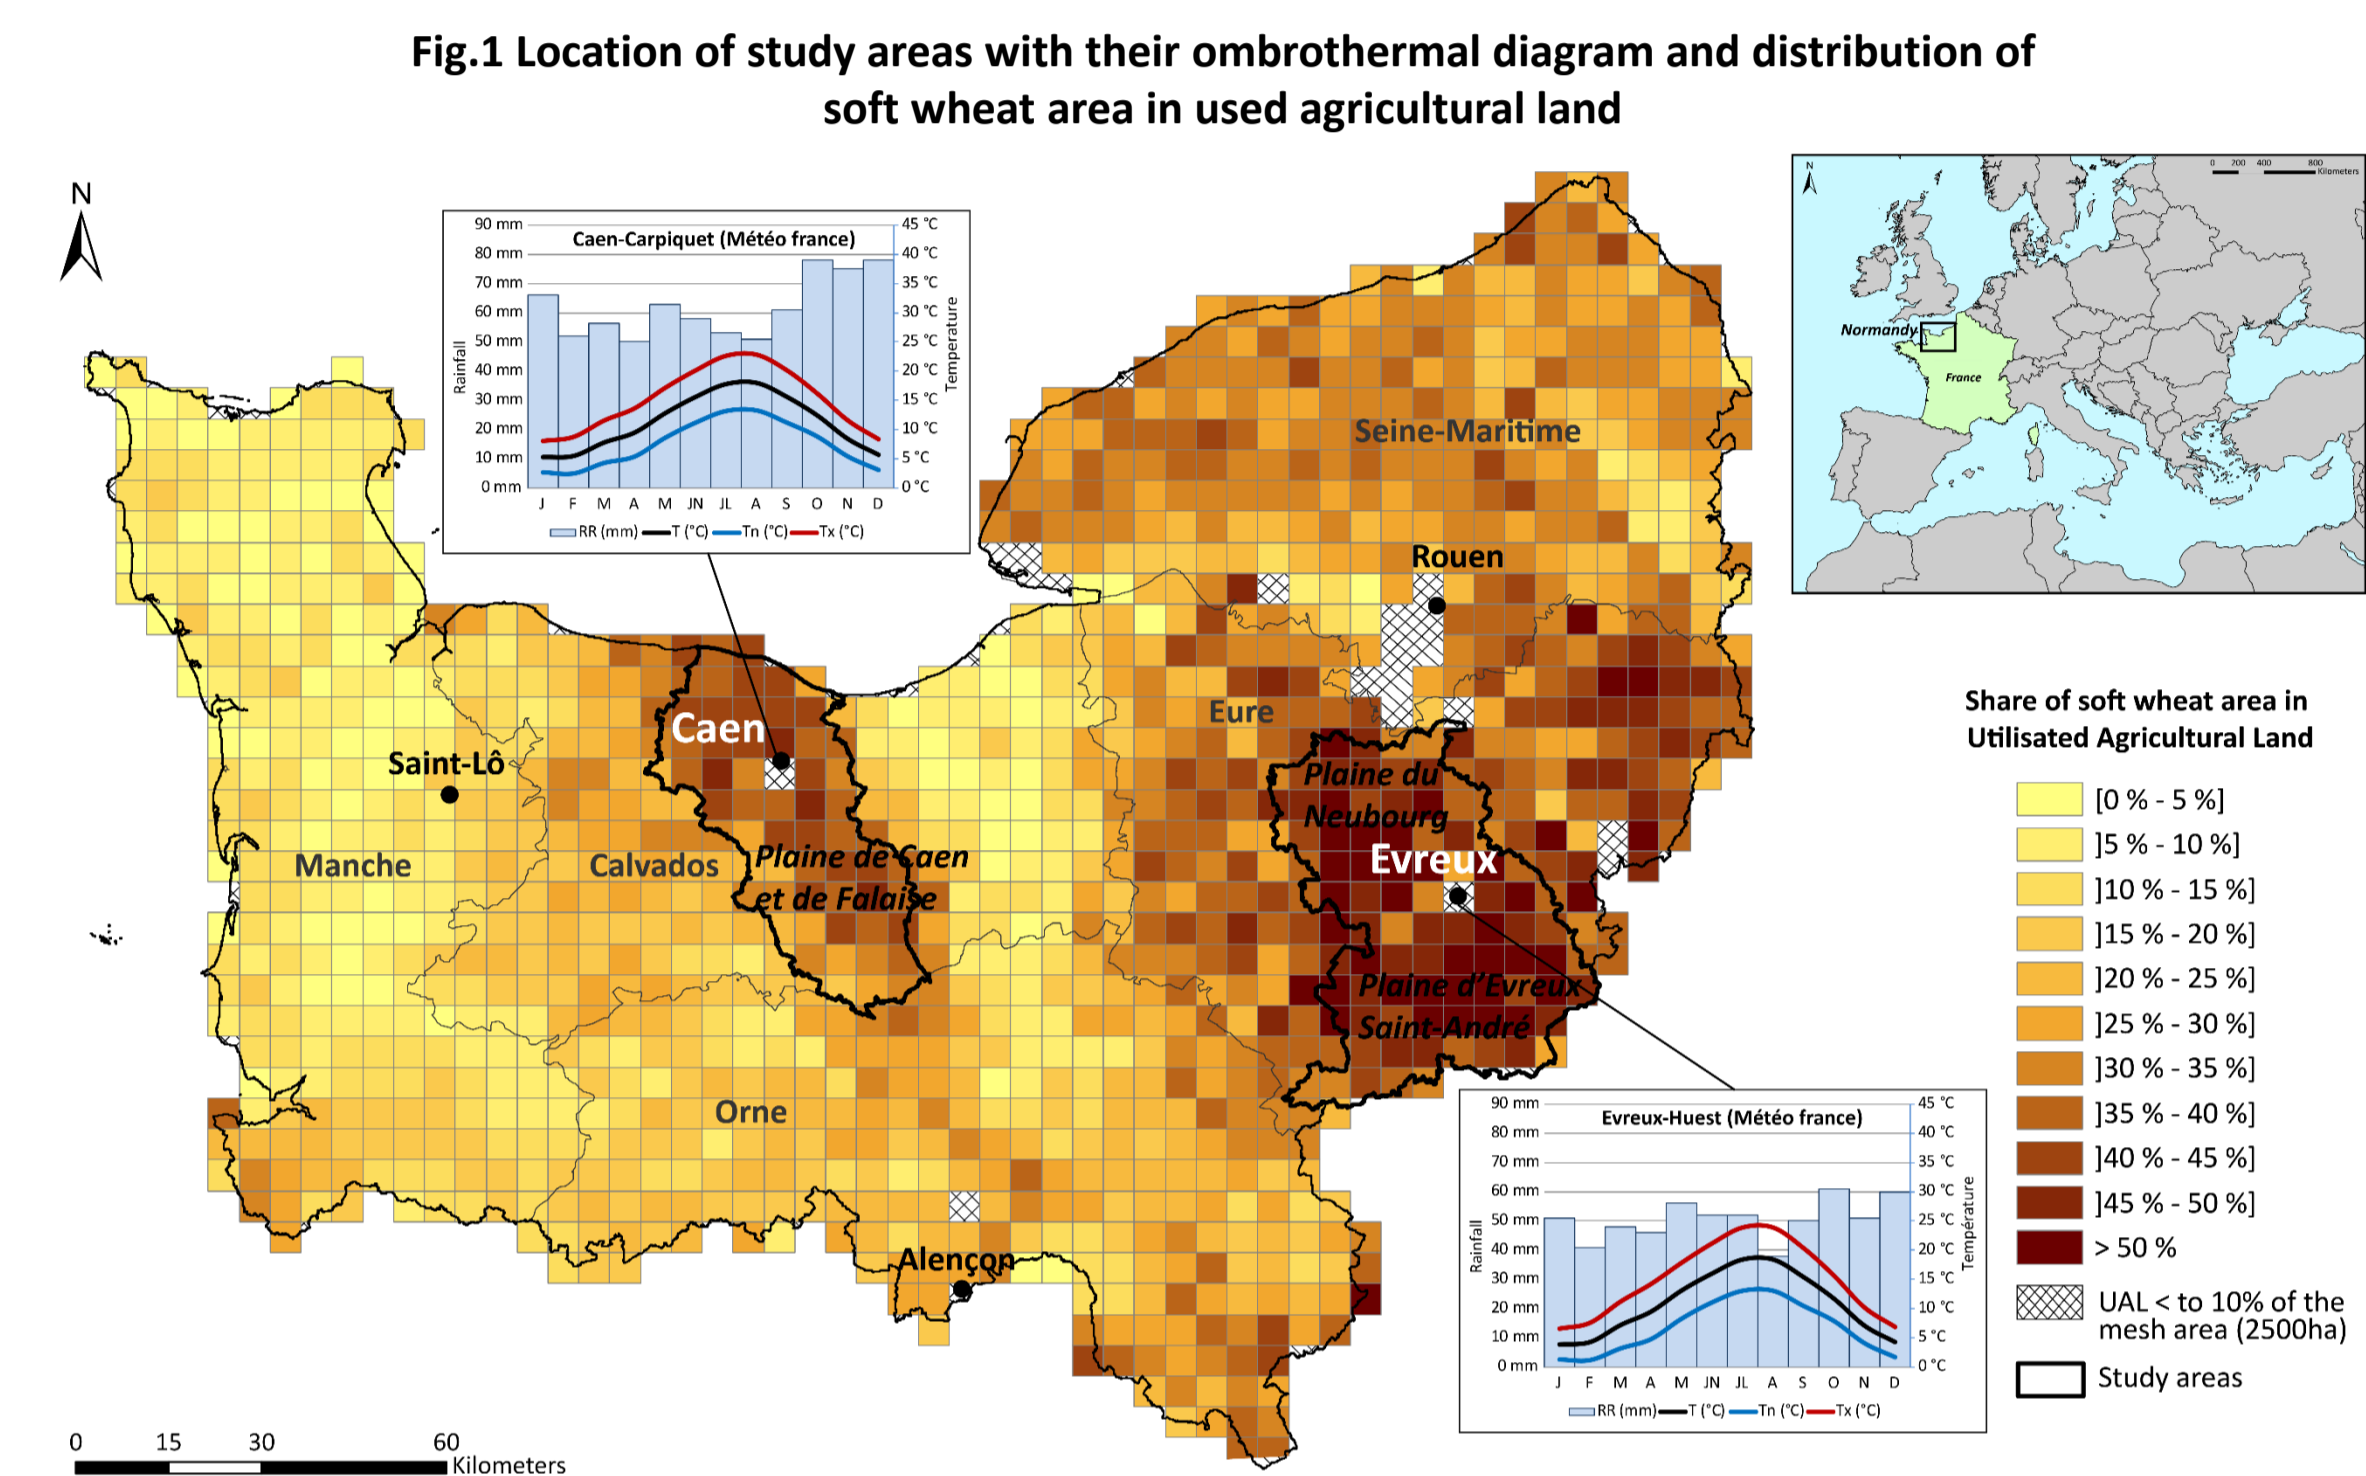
Fig.1 Location of study areas with their ombrothermal diagram and distribution of soft wheat area in used agricultural land

N

Caen-Carpiquet (Météo france)

90 mm
80 mm
70 mm
60 mm
50 mm
40 mm
30 mm
20 mm
10 mm
0 mm

45 °C
40 °C
35 °C
30 °C
25 °C
20 °C
15 °C
10 °C
5 °C
0 °C

Rainfall
Temperature

J F M A M JN JL A S O N D

RR (mm) T (°C) Tn (°C) Tx (°C)

N
0 200 400 800 Kilometers
Normandy
France

Seine-Maritime
Rouen
Eure
Caen
Saint-Lô
Plaine du Neubourg
Evreux
Manche
Calvados
Plaine de Caen et de Falaise
Plaine d'Evreux Saint-André
Orne
Alençon

Share of soft wheat area in Utilisated Agricultural Land

[0 % - 5 %]
]5 % - 10 %]
]10 % - 15 %]
]15 % - 20 %]
]20 % - 25 %]
]25 % - 30 %]
]30 % - 35 %]
]35 % - 40 %]
]40 % - 45 %]
]45 % - 50 %]
> 50 %
UAL < to 10% of the mesh area (2500ha)
Study areas

Evreux-Huest (Météo france)

90 mm
80 mm
70 mm
60 mm
50 mm
40 mm
30 mm
20 mm
10 mm
0 mm

45 °C
40 °C
35 °C
30 °C
25 °C
20 °C
15 °C
10 °C
5 °C
0 °C

Rainfall
Température

J F M A M JN JL A S O N D

RR (mm) T (°C) Tn (°C) Tx (°C)

0 15 30 60 Kilometers